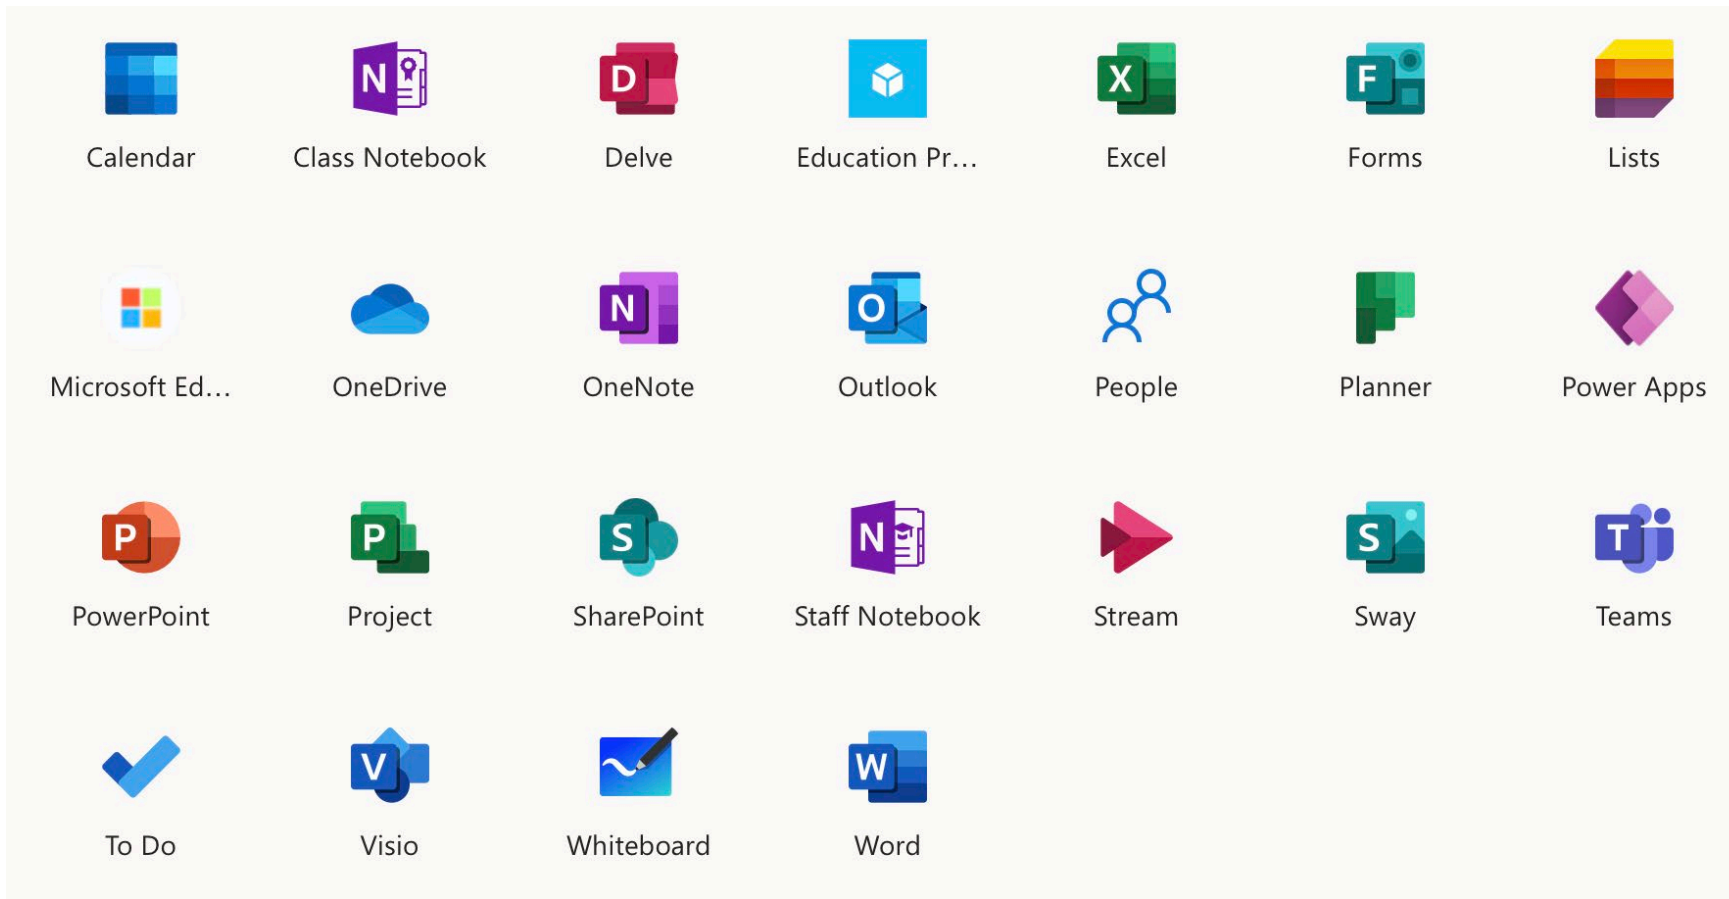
Calendar
Class Notebook
Delve
Education Pr...
Excel
Forms
Lists

Microsoft Ed...
OneDrive
OneNote
Outlook
People
Planner
Power Apps

PowerPoint
Project
SharePoint
Staff Notebook
Stream
Sway
Teams

To Do
Visio
Whiteboard
Word